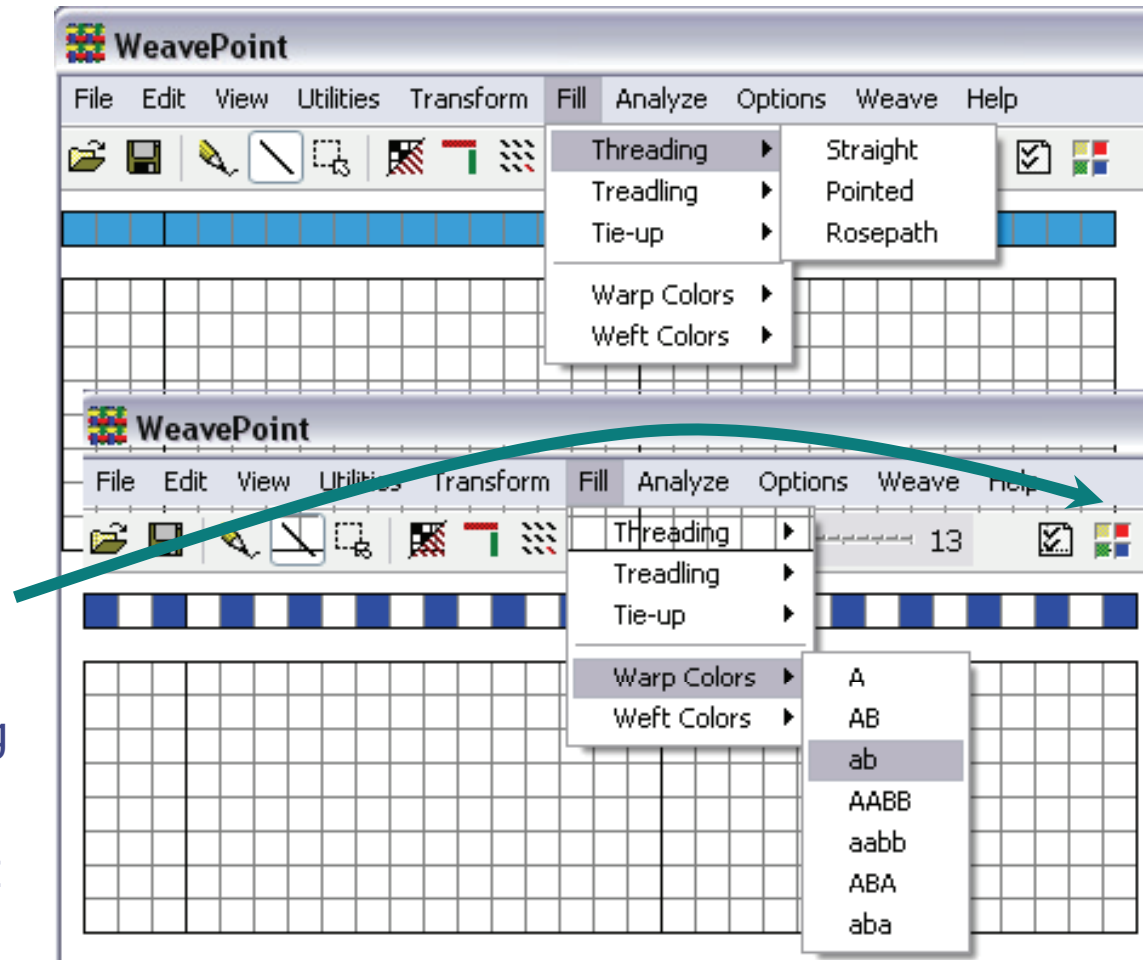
WeavePoint

File Edit View Utilities Transform Fill Analyze Options Weave Help

Threading
Treadling
Tie-up
Warp Colors
Weft Colors

Straight
Pointed
Rosepath

WeavePoint

File Edit View Utilities Transform Fill Analyze Options Weave Help

13

Threading
Treadling
Tie-up
Warp Colors
Weft Colors

A
AB
ab
AABB
aabb
ABA
aba